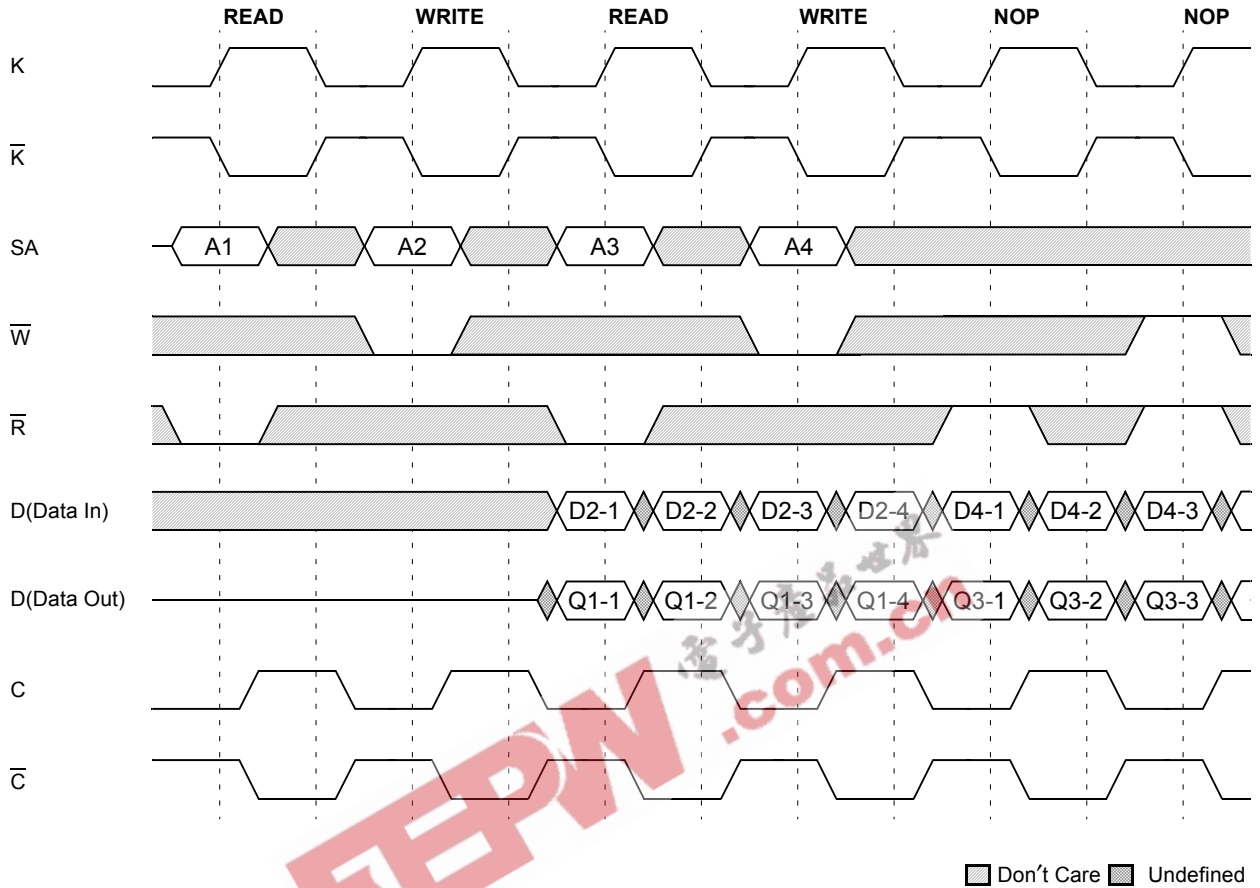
READ WRITE READ WRITE NOP NOP

K

$\overline{K}$

SA

A1 A2 A3 A4

$\overline{W}$

$\overline{R}$

D(Data In)

D2-1 D2-2 D2-3 D2-4 D4-1 D4-2 D4-3

D(Data Out)

Q1-1 Q1-2 Q1-3 Q1-4 Q3-1 Q3-2 Q3-3

C

$\overline{C}$

电子产品世界

EEPW.com.cn

Don't Care Undefined